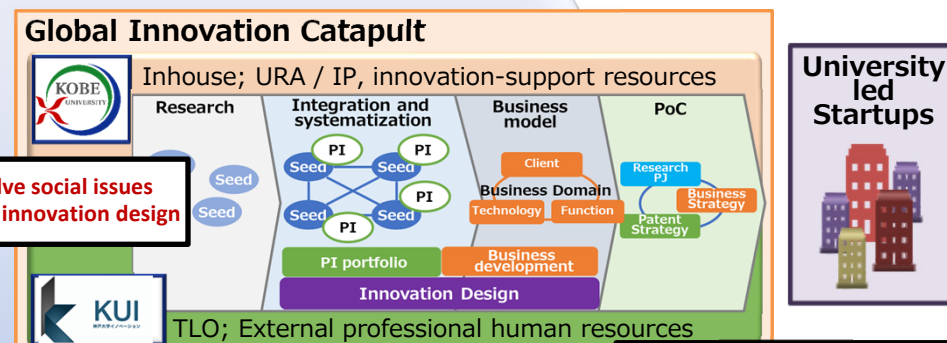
Global Innovation Catapult

KOBE UNIVERSITY

Inhouse; URA / IP, innovation-support resources

Research

Integration and systematization

Business model

PoC

University led Startups

Seed

Seed

Seed

Seed

Seed

Seed

Seed

PI

PI

PI

PI

Client

Business Domain

Technology

Function

Research PJ

Business Strategy

Patent Strategy

lve social issues
innovation design

PI portfolio

Business development

Innovation Design

KUI

神戸大学イノベーション

TLO; External professional human resources